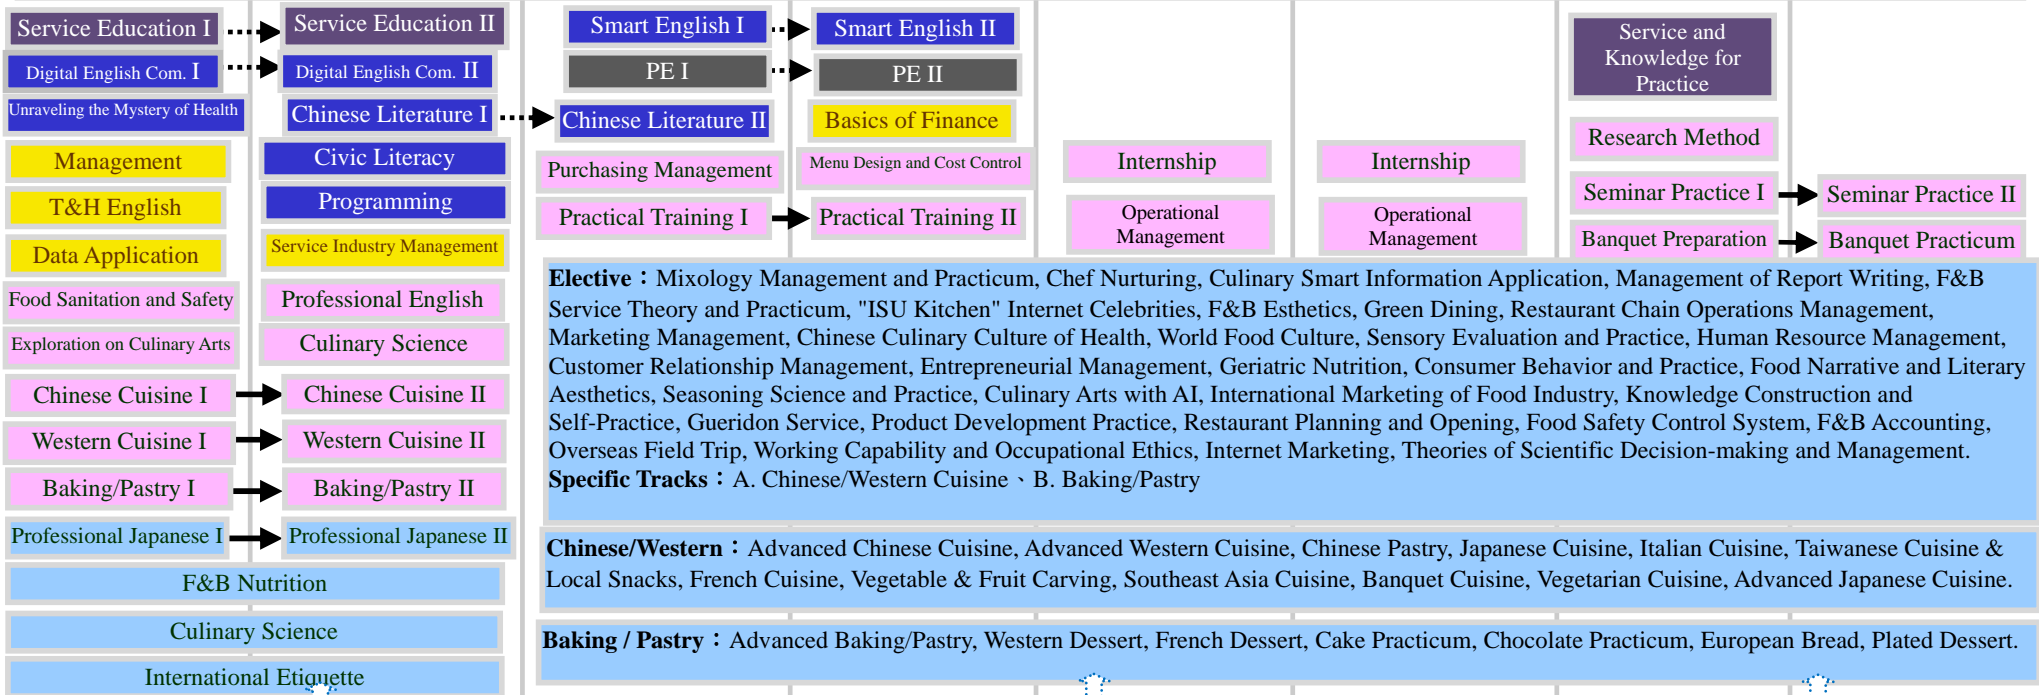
Service Education I

Service Education II

Digital English Com. I

Digital English Com. II

Unraveling the Mystery of Health

Chinese Literature I

Management

Civic Literacy

T&H English

Programming

Data Application

Service Industry Management

Food Sanitation and Safety

Professional English

Exploration on Culinary Arts

Culinary Science

Chinese Cuisine I

Chinese Cuisine II

Western Cuisine I

Western Cuisine II

Baking/Pastry I

Baking/Pastry II

Professional Japanese I

Professional Japanese II

F&B Nutrition

Culinary Science

International Etiquette

Smart English I

Smart English II

PE I

PE II

Chinese Literature II

Basics of Finance

Purchasing Management

Menu Design and Cost Control

Practical Training I

Practical Training II

Internship

Operational Management

Internship

Operational Management

Service and Knowledge for Practice

Research Method

Seminar Practice I

Seminar Practice II

Banquet Preparation

Banquet Practicum

**Elective**：Mixology Management and Practicum, Chef Nurturing, Culinary Smart Information Application, Management of Report Writing, F&B Service Theory and Practicum, "ISU Kitchen" Internet Celebrities, F&B Esthetics, Green Dining, Restaurant Chain Operations Management, Marketing Management, Chinese Culinary Culture of Health, World Food Culture, Sensory Evaluation and Practice, Human Resource Management, Customer Relationship Management, Entrepreneurial Management, Geriatric Nutrition, Consumer Behavior and Practice, Food Narrative and Literary Aesthetics, Seasoning Science and Practice, Culinary Arts with AI, International Marketing of Food Industry, Knowledge Construction and Self-Practice, Gueridon Service, Product Development Practice, Restaurant Planning and Opening, Food Safety Control System, F&B Accounting, Overseas Field Trip, Working Capability and Occupational Ethics, Internet Marketing, Theories of Scientific Decision-making and Management.
**Specific Tracks**：A. Chinese/Western Cuisine、B. Baking/Pastry

**Chinese/Western**：Advanced Chinese Cuisine, Advanced Western Cuisine, Chinese Pastry, Japanese Cuisine, Italian Cuisine, Taiwanese Cuisine & Local Snacks, French Cuisine, Vegetable & Fruit Carving, Southeast Asia Cuisine, Banquet Cuisine, Vegetarian Cuisine, Advanced Japanese Cuisine.

**Baking / Pastry**：Advanced Baking/Pastry, Western Dessert, French Dessert, Cake Practicum, Chocolate Practicum, European Bread, Plated Dessert.